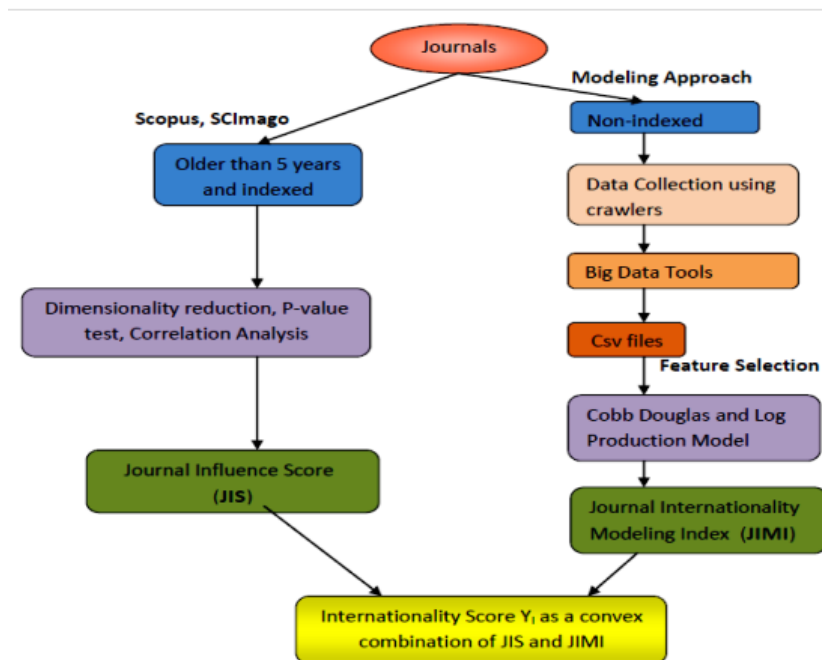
Journals

Scopus, SCImago

Modeling Approach

Older than 5 years and indexed

Non-indexed

Data Collection using crawlers

Big Data Tools

Csv files

Feature Selection

Dimensionality reduction, P-value test, Correlation Analysis

Cobb Douglas and Log Production Model

Journal Influence Score (JIS)

Journal Internationality Modeling Index (JIMI)

Internationality Score $Y_i$ as a convex combination of JIS and JIMI